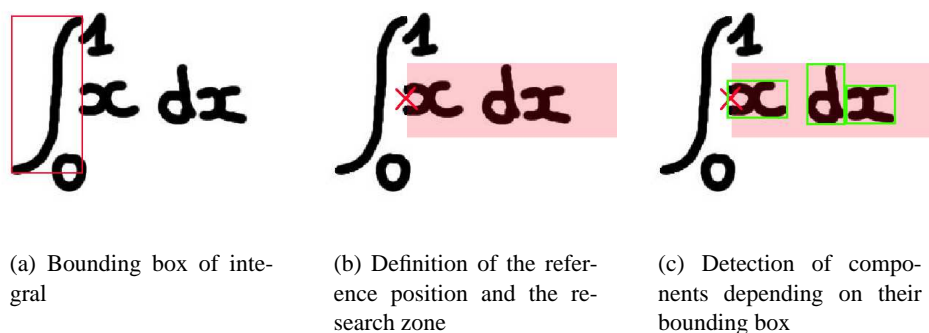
$\int_0^1 x\,dx$

(a) Bounding box of integral

$\int_0^1 x\,dx$

(b) Definition of the reference position and the research zone

$\int_0^1 x\,dx$

(c) Detection of components depending on their bounding box